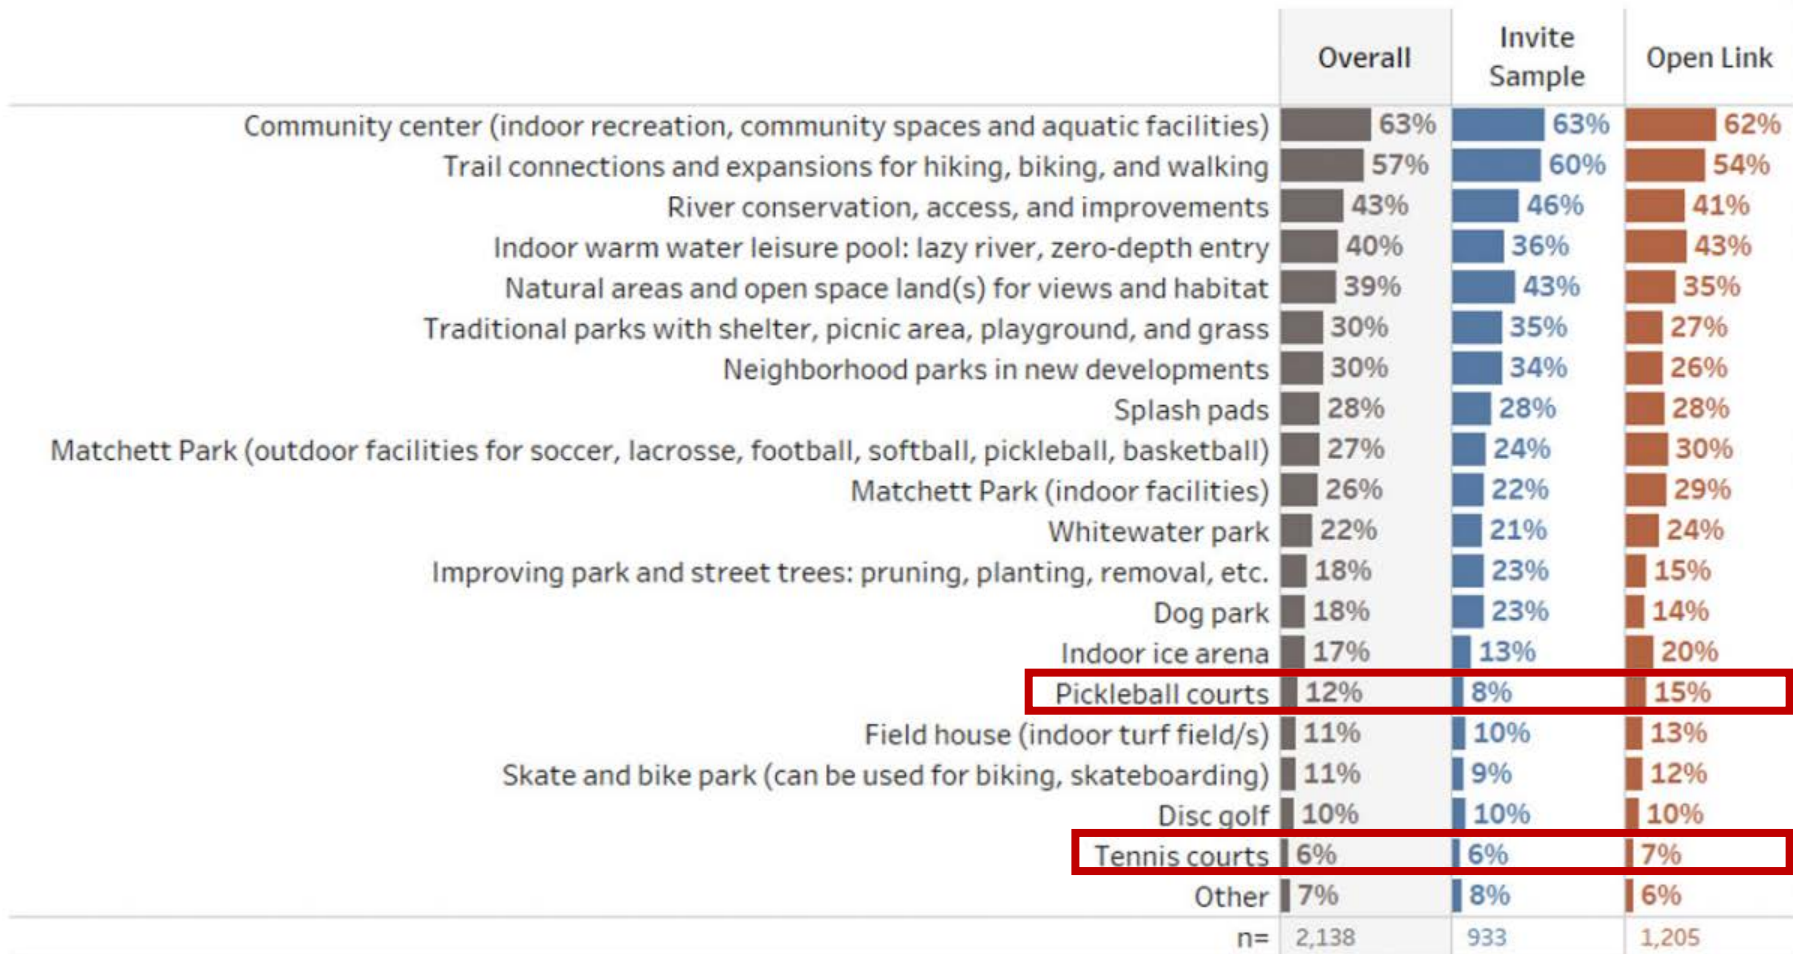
| | Overall | Invite Sample | Open Link |
|---|---|---|---|
| Community center (indoor recreation, community spaces and aquatic facilities) | 63% | 63% | 62% |
| Trail connections and expansions for hiking, biking, and walking | 57% | 60% | 54% |
| River conservation, access, and improvements | 43% | 46% | 41% |
| Indoor warm water leisure pool: lazy river, zero-depth entry | 40% | 36% | 43% |
| Natural areas and open space land(s) for views and habitat | 39% | 43% | 35% |
| Traditional parks with shelter, picnic area, playground, and grass | 30% | 35% | 27% |
| Neighborhood parks in new developments | 30% | 34% | 26% |
| Splash pads | 28% | 28% | 28% |
| Matchett Park (outdoor facilities for soccer, lacrosse, football, softball, pickleball, basketball) | 27% | 24% | 30% |
| Matchett Park (indoor facilities) | 26% | 22% | 29% |
| Whitewater park | 22% | 21% | 24% |
| Improving park and street trees: pruning, planting, removal, etc. | 18% | 23% | 15% |
| Dog park | 18% | 23% | 14% |
| Indoor ice arena | 17% | 13% | 20% |
| Pickleball courts | 12% | 8% | 15% |
| Field house (indoor turf field/s) | 11% | 10% | 13% |
| Skate and bike park (can be used for biking, skateboarding) | 11% | 9% | 12% |
| Disc golf | 10% | 10% | 10% |
| Tennis courts | 6% | 6% | 7% |
| Other | 7% | 8% | 6% |
| n= | 2,138 | 933 | 1,205 |